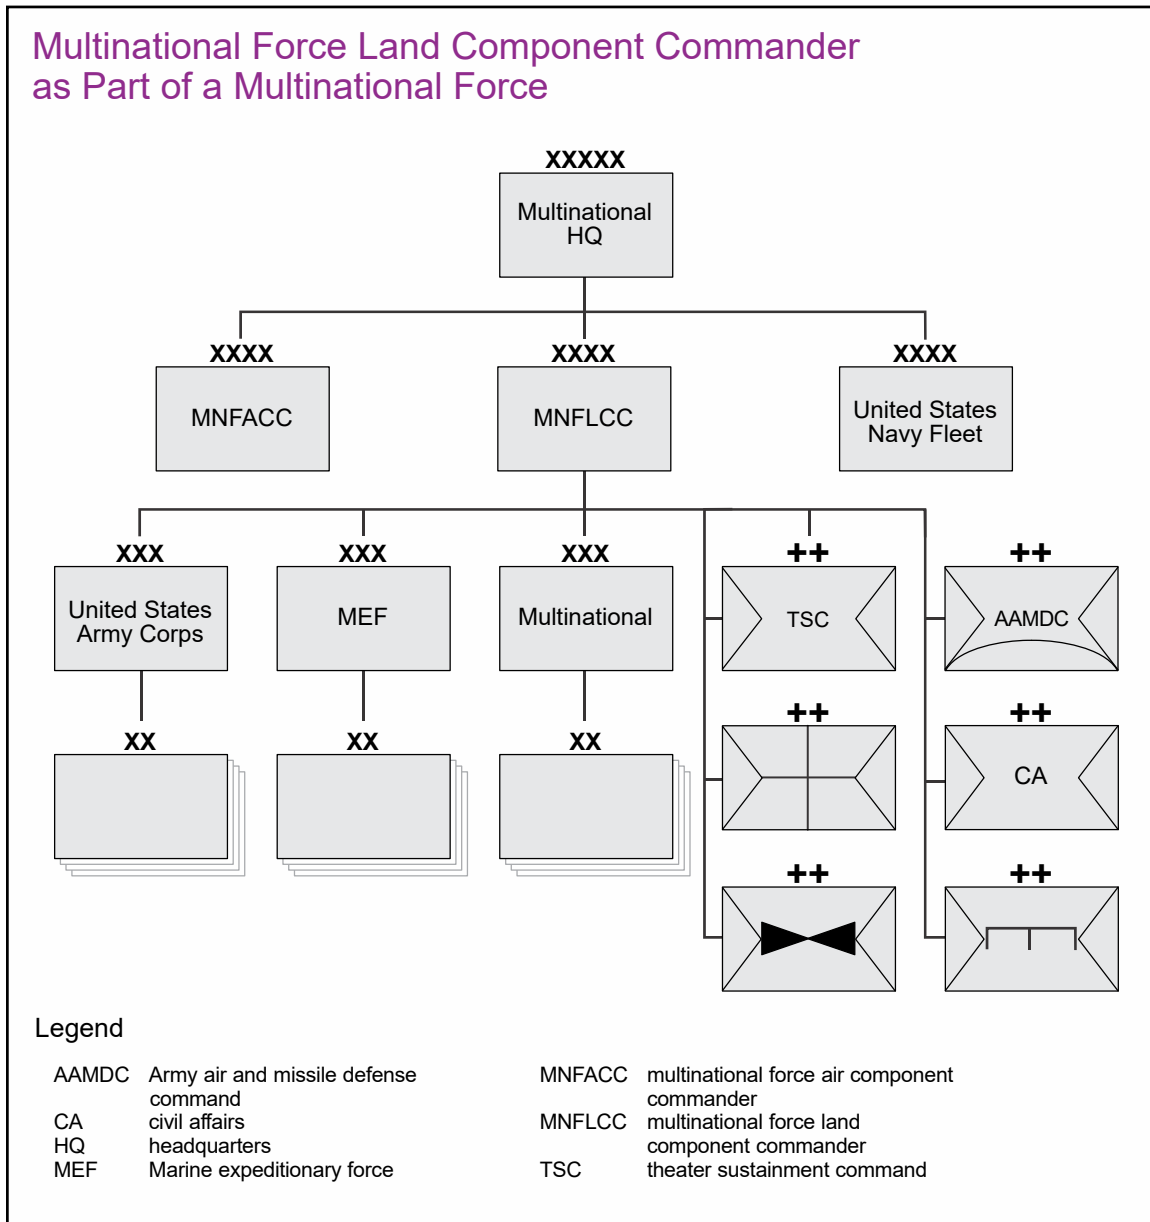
Multinational Force Land Component Commander as Part of a Multinational Force

XXXXX
Multinational HQ

XXXX
MNFACC

XXXX
MNFLCC

XXXX
United States Navy Fleet

XXX
United States Army Corps

XXX
MEF

XXX
Multinational

++
TSC

++
AAMDC

XX

XX

XX

++

++
CA

++

++

Legend

| | | | |
|---|---|---|---|
| AAMDC | Army air and missile defense command | MNFACC | multinational force air component commander |
| CA | civil affairs | MNFLCC | multinational force land component commander |
| HQ | headquarters | TSC | theater sustainment command |
| MEF | Marine expeditionary force | | |